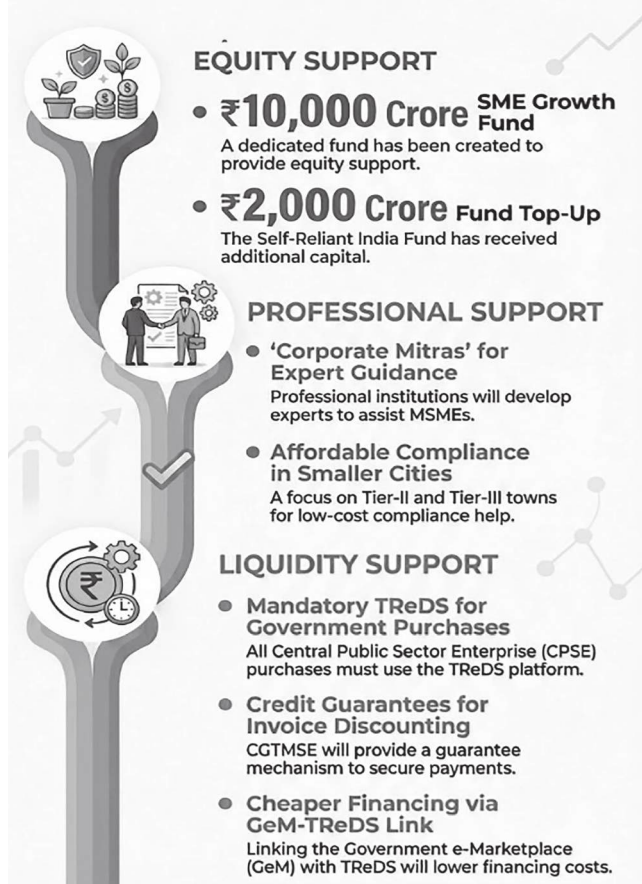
EQUITY SUPPORT

• ₹10,000 Crore SME Growth Fund
A dedicated fund has been created to provide equity support.

• ₹2,000 Crore Fund Top-Up
The Self-Reliant India Fund has received additional capital.

PROFESSIONAL SUPPORT

• 'Corporate Mitras' for Expert Guidance
Professional institutions will develop experts to assist MSMEs.

• Affordable Compliance in Smaller Cities
A focus on Tier-II and Tier-III towns for low-cost compliance help.

LIQUIDITY SUPPORT

• Mandatory TReDS for Government Purchases
All Central Public Sector Enterprise (CPSE) purchases must use the TReDS platform.

• Credit Guarantees for Invoice Discounting
CGTMSE will provide a guarantee mechanism to secure payments.

• Cheaper Financing via GeM-TReDS Link
Linking the Government e-Marketplace (GeM) with TReDS will lower financing costs.